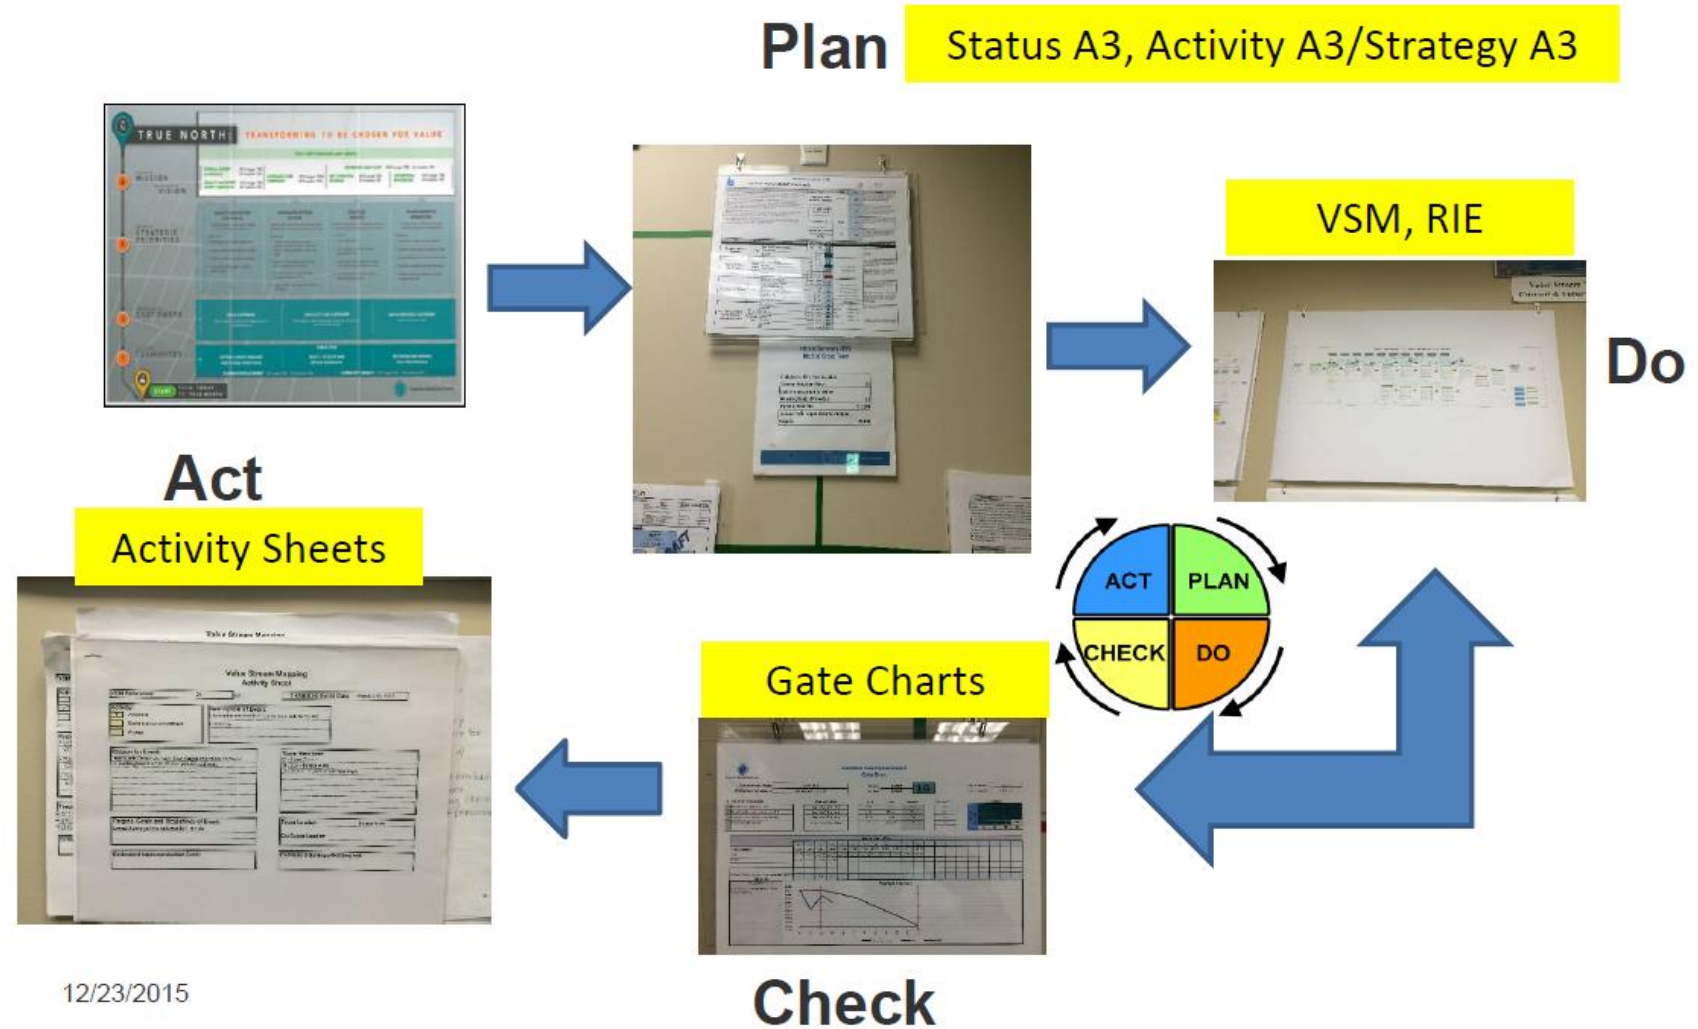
Plan

Status A3, Activity A3/Strategy A3

TRUE NORTH

TRANSFORMING TO BE CHOSEN FOR VALUE

MISSION

VISION

STRATEGIC PRIORITIES

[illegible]

START

VSM, RIE

Do

Act

Activity Sheets

Value Stream Mapping
Activity Sheet

ACT

PLAN

CHECK

DO

Gate Charts

12/23/2015

Check